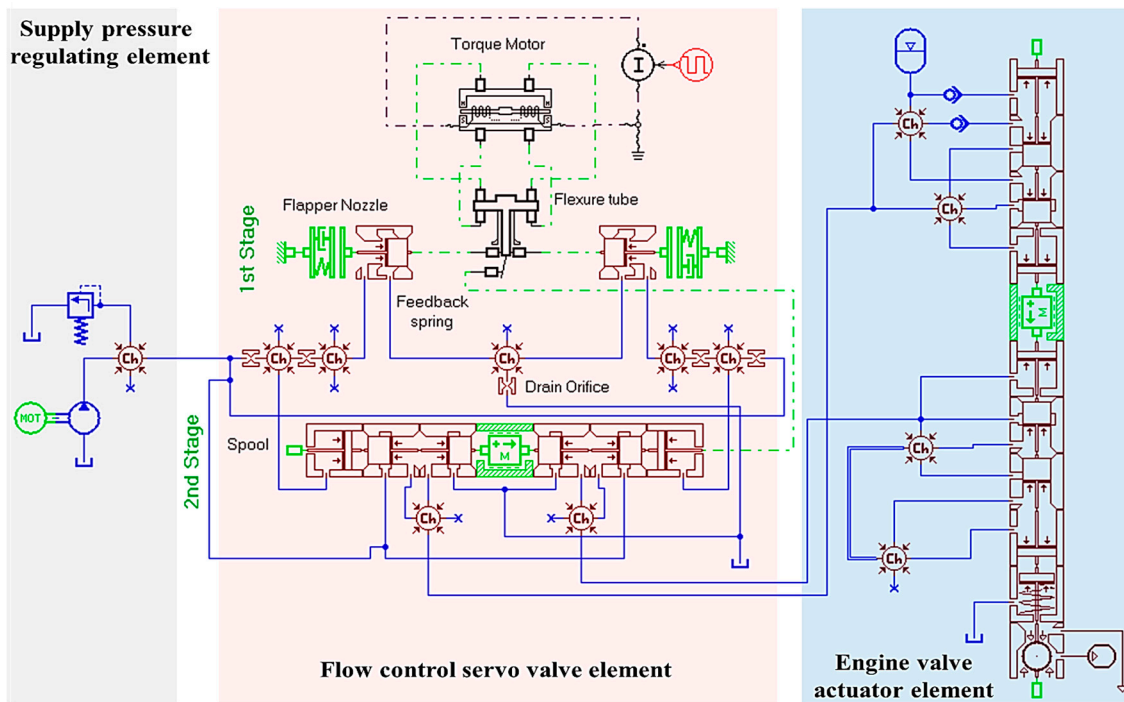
Supply pressure regulating element

Torque Motor

Flexure tube

Flapper Nozzle

1st Stage

Feedback spring

Ch

Ch

Ch

Ch

Ch

Ch

MOT

Drain Orifice

2nd Stage

Spool

M

Ch

Ch

Ch

Ch

Ch

Ch

M

Flow control servo valve element

Engine valve actuator element